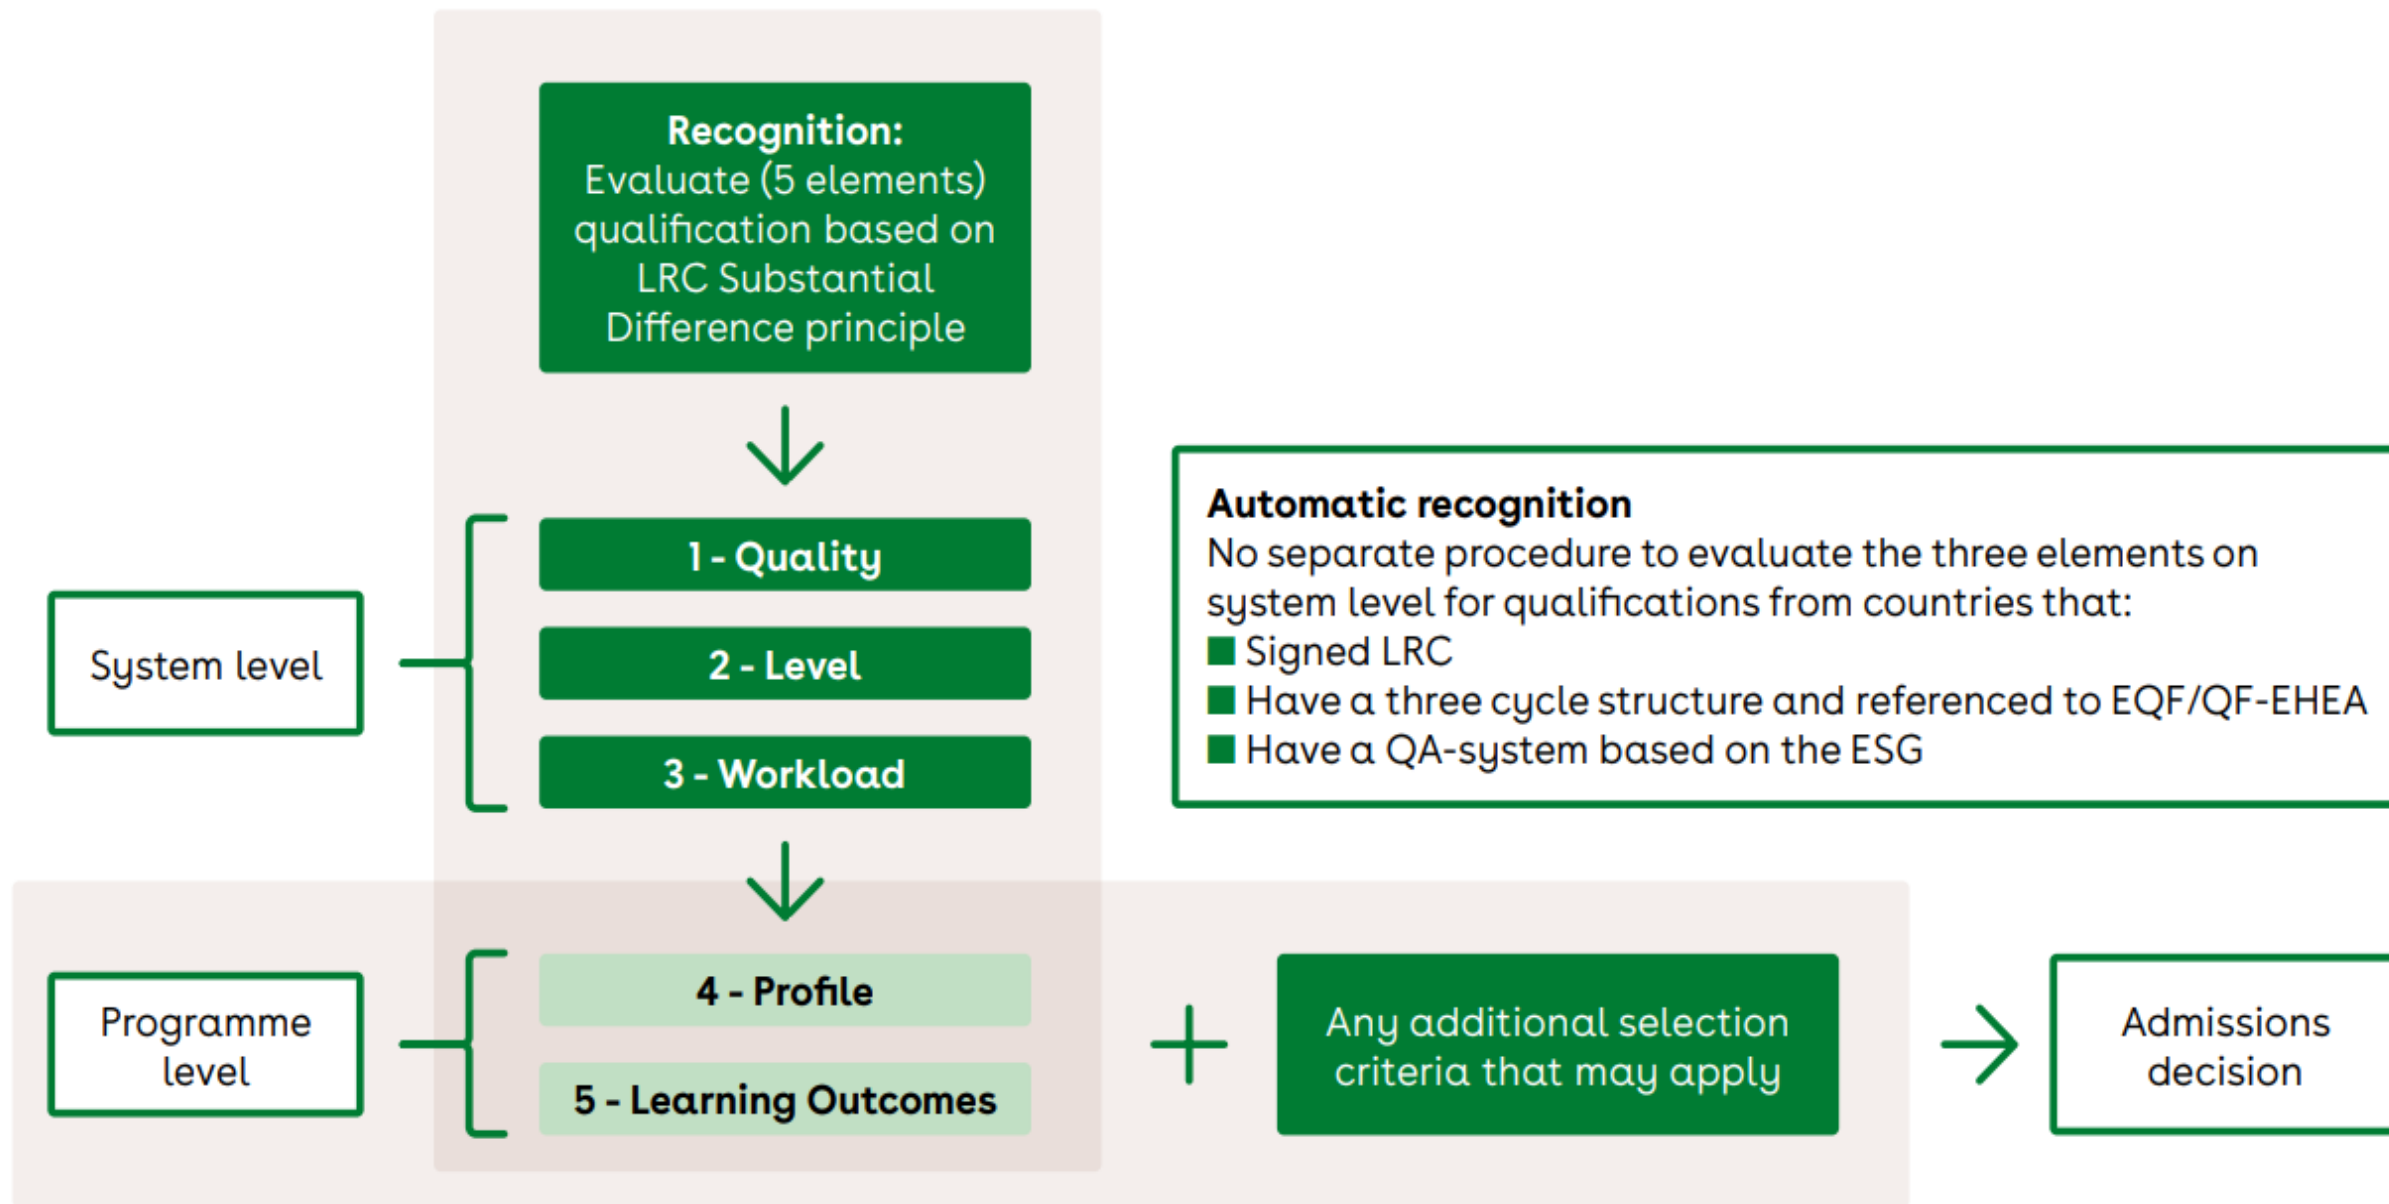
Recognition:
Evaluate (5 elements) qualification based on LRC Substantial Difference principle

System level

1 - Quality

2 - Level

3 - Workload

Automatic recognition
No separate procedure to evaluate the three elements on system level for qualifications from countries that:
Signed LRC
Have a three cycle structure and referenced to EQF/QF-EHEA
Have a QA-system based on the ESG

Programme level

4 - Profile

5 - Learning Outcomes

+

Any additional selection criteria that may apply

Admissions decision